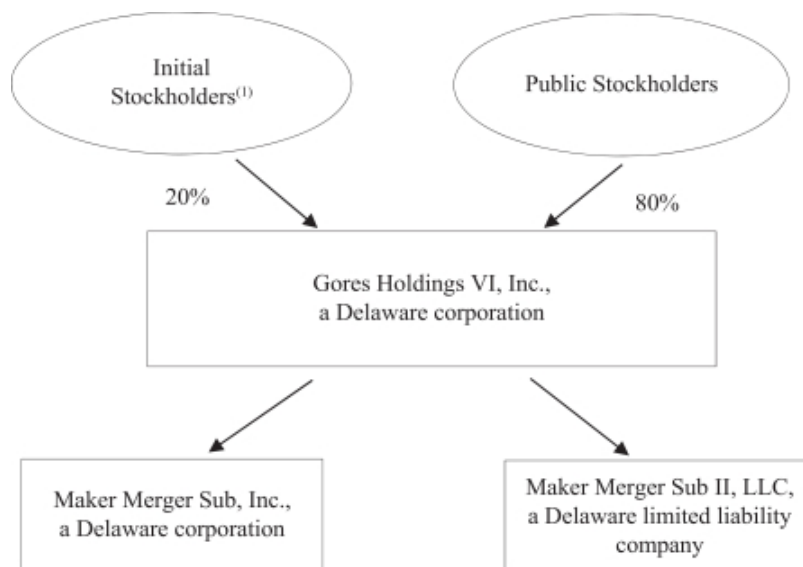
Initial Stockholders$^{(1)}$

Public Stockholders

20%

80%

Gores Holdings VI, Inc., a Delaware corporation

Maker Merger Sub, Inc., a Delaware corporation

Maker Merger Sub II, LLC, a Delaware limited liability company